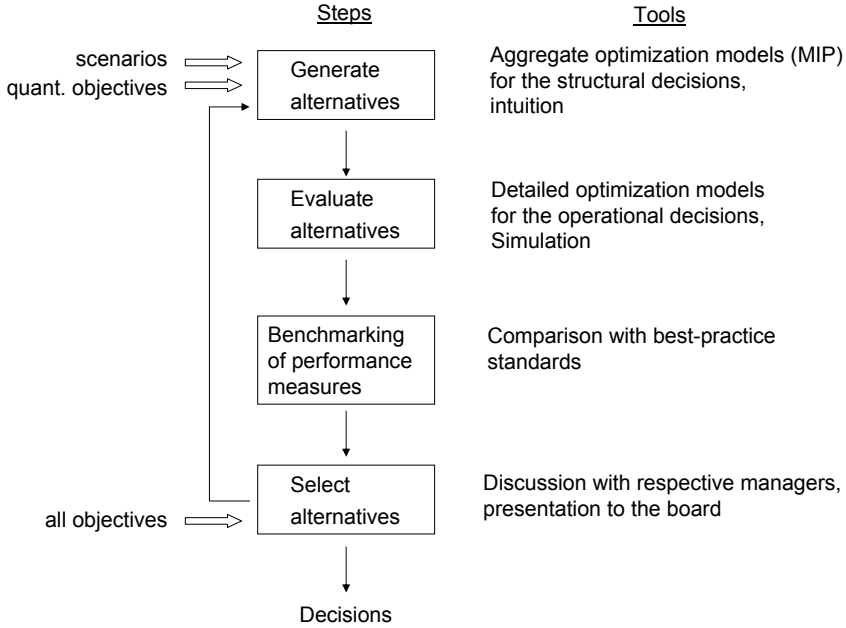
Steps

Tools

scenarios

quant. objectives

Generate alternatives

Aggregate optimization models (MIP) for the structural decisions, intuition

Evaluate alternatives

Detailed optimization models for the operational decisions, Simulation

Benchmarking of performance measures

Comparison with best-practice standards

all objectives

Select alternatives

Discussion with respective managers, presentation to the board

Decisions